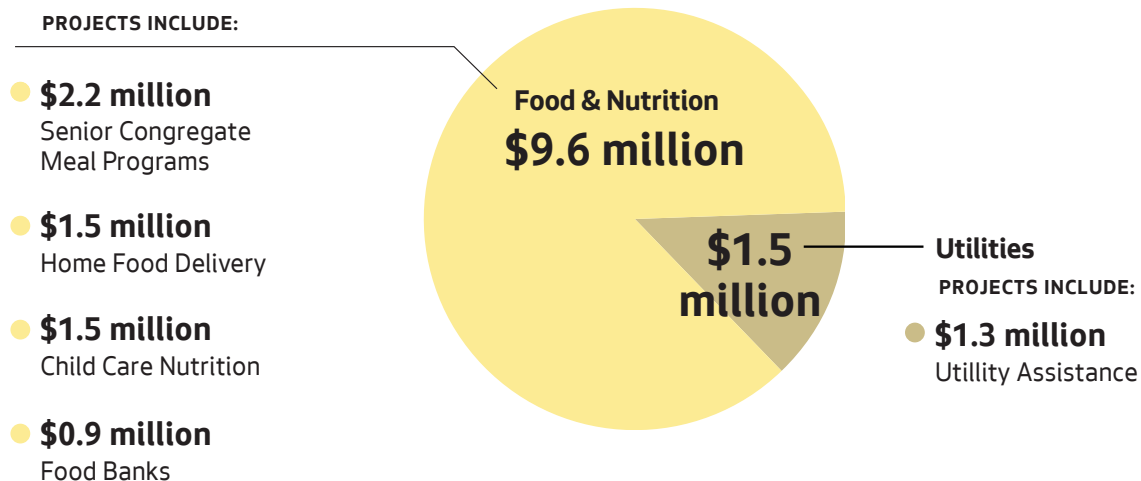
PROJECTS INCLUDE:

$2.2 million
Senior Congregate Meal Programs

$1.5 million
Home Food Delivery

$1.5 million
Child Care Nutrition

$0.9 million
Food Banks

Food & Nutrition
$9.6 million

$1.5 million

Utilities
PROJECTS INCLUDE:

$1.3 million
Utillity Assistance